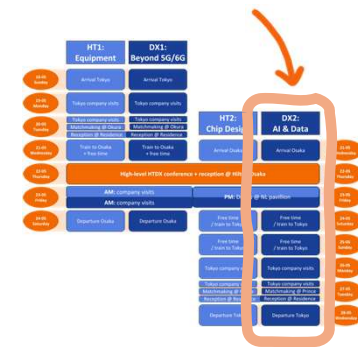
HT1: Equipment

DX1: Beyond 5G/6G

HT2: Chip Design

DX2: AI & Data

18-01 Sunday

19-01 Monday

20-01 Tuesday

21-01 Wednesday

22-01 Thursday

23-01 Friday

24-01 Saturday

Arrival Tokyo

Arrival Tokyo

Tokyo company visits

Tokyo company visits

Tokyo company visits

Tokyo company visits

Matchmaking @ Okura

Matchmaking @ Okura

Reception @ Residence

Reception @ Residence

Train to Osaka + free time

Train to Osaka + free time

Arrival Osaka

Arrival Osaka

High-level HTDX conference + reception @ Hil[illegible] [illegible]ake

AM: company visits

PM: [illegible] @ NL pavilion

Departure Osaka

Departure Osaka

Free time / train to Tokyo

Free time / train to Tokyo

Free time / train to Tokyo

Free time / train to Tokyo

Tokyo company visits

Tokyo company visits

Tokyo company visits

Tokyo company visits

Matchmaking @ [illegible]

Matchmaking @ Prince

Reception @ Residence

Reception @ Residence

Departure Tokyo

Departure Tokyo

21-01 Wednesday

22-01 Thursday

23-01 Friday

24-01 Saturday

25-01 Sunday

26-01 Monday

27-01 Tuesday

28-01 Wednesday